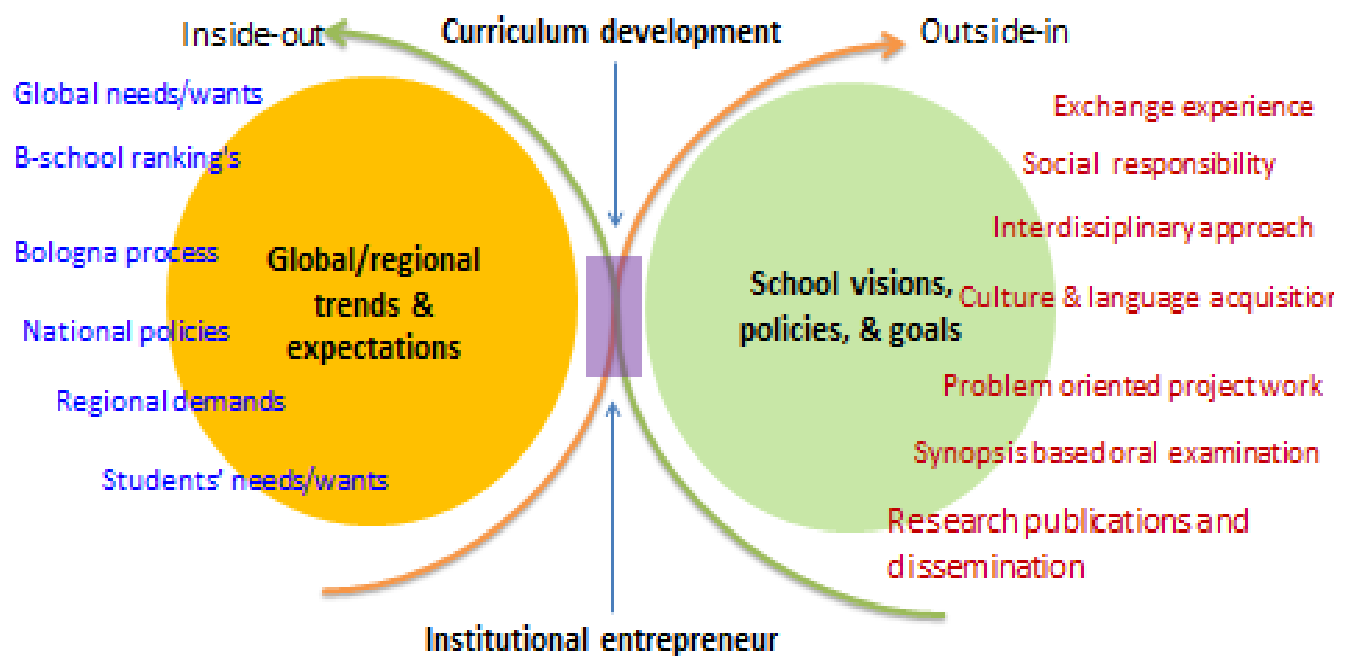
Inside-out

Curriculum development

Outside-in

Global needs/wants

B-school ranking's

Bologna process

National policies

Regional demands

Students' needs/wants

Global/regional trends & expectations

School visions, policies, & goals

Exchange experience

Social responsibility

Interdisciplinary approach

Culture & language acquisitior

Problem oriented project work

Synopsis based oral examination

Research publications and dissemination

Institutional entrepreneur